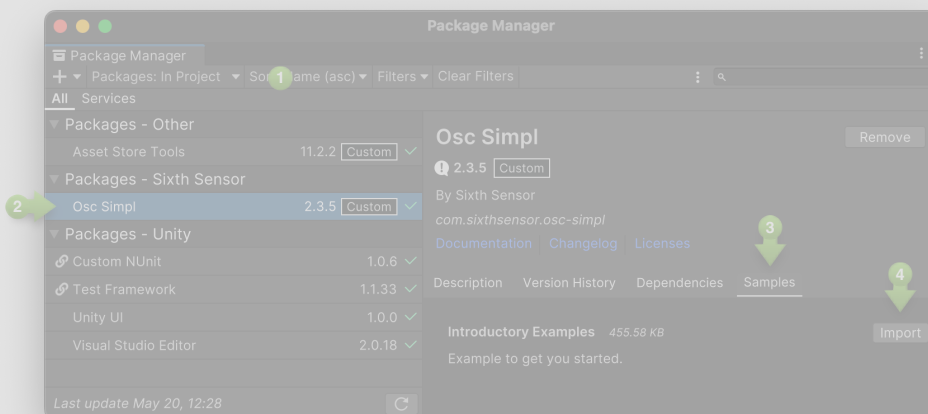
Package Manager

Package Manager

+ Packages: In Project Sort: Name (asc) Filters Clear Filters

1

All Services

Packages - Other

Asset Store Tools 11.2.2 Custom

Packages - Sixth Sensor

2

Osc Simpl 2.3.5 Custom

Packages - Unity

Custom NUnit 1.0.6

Test Framework 1.1.33

Unity UI 1.0.0

Visual Studio Editor 2.0.18

Last update May 20, 12:28

Osc Simpl

Remove

2.3.5 Custom

By Sixth Sensor

com.sixthsensor.osc-simpl

Documentation Changelog Licenses

3

Description Version History Dependencies Samples

4

Introductory Examples 455.58 KB

Import

Example to get you started.